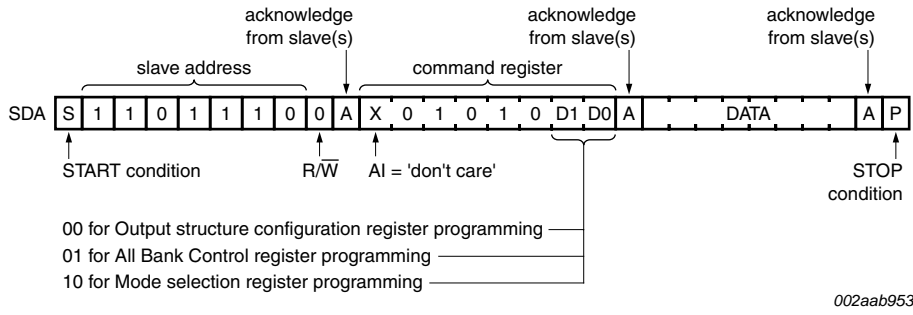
acknowledge from slave(s)

acknowledge from slave(s)

acknowledge from slave(s)

slave address

command register

SDA S 1 1 0 1 1 1 0 0 A X 0 1 0 1 0 D1 D0 A DATA A P

START condition

$R/\overline{W}$

AI = 'don't care'

STOP condition

00 for Output structure configuration register programming

01 for All Bank Control register programming

10 for Mode selection register programming

002aab953